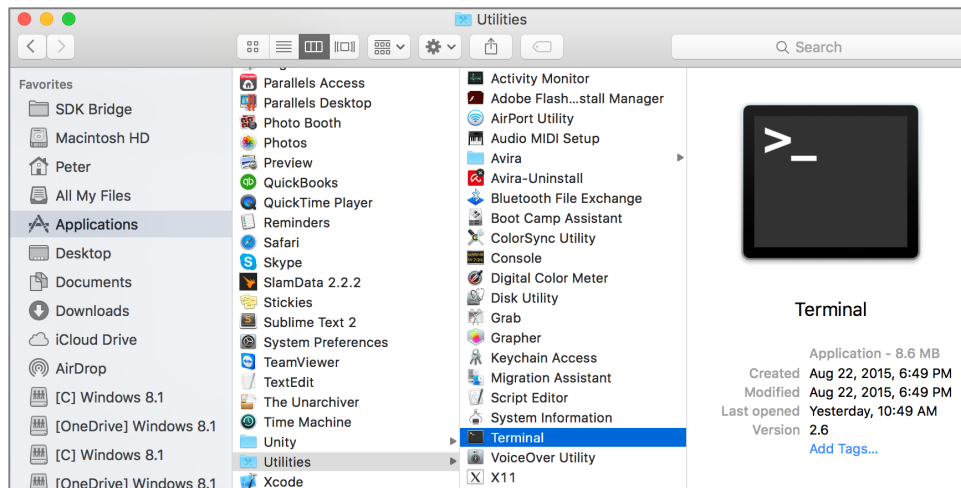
Utilities

Search

Favorites
SDK Bridge
Macintosh HD
Peter
All My Files
Applications
Desktop
Documents
Downloads
iCloud Drive
AirDrop
[C] Windows 8.1
[OneDrive] Windows 8.1
[C] Windows 8.1
[OneDrive] Windows 8.1

Parallels Access
Parallels Desktop
Photo Booth
Photos
Preview
QuickBooks
QuickTime Player
Reminders
Safari
Skype
SlamData 2.2.2
Stickies
Sublime Text 2
System Preferences
TeamViewer
TextEdit
The Unarchiver
Time Machine
Unity
Utilities
Xcode

Activity Monitor
Adobe Flash...stall Manager
AirPort Utility
Audio MIDI Setup
Avira
Avira-Uninstall
Bluetooth File Exchange
Boot Camp Assistant
ColorSync Utility
Console
Digital Color Meter
Disk Utility
Grab
Grapher
Keychain Access
Migration Assistant
Script Editor
System Information
Terminal
VoiceOver Utility
X11

>_

Terminal

Application - 8.6 MB
Created Aug 22, 2015, 6:49 PM
Modified Aug 22, 2015, 6:49 PM
Last opened Yesterday, 10:49 AM
Version 2.6
Add Tags...